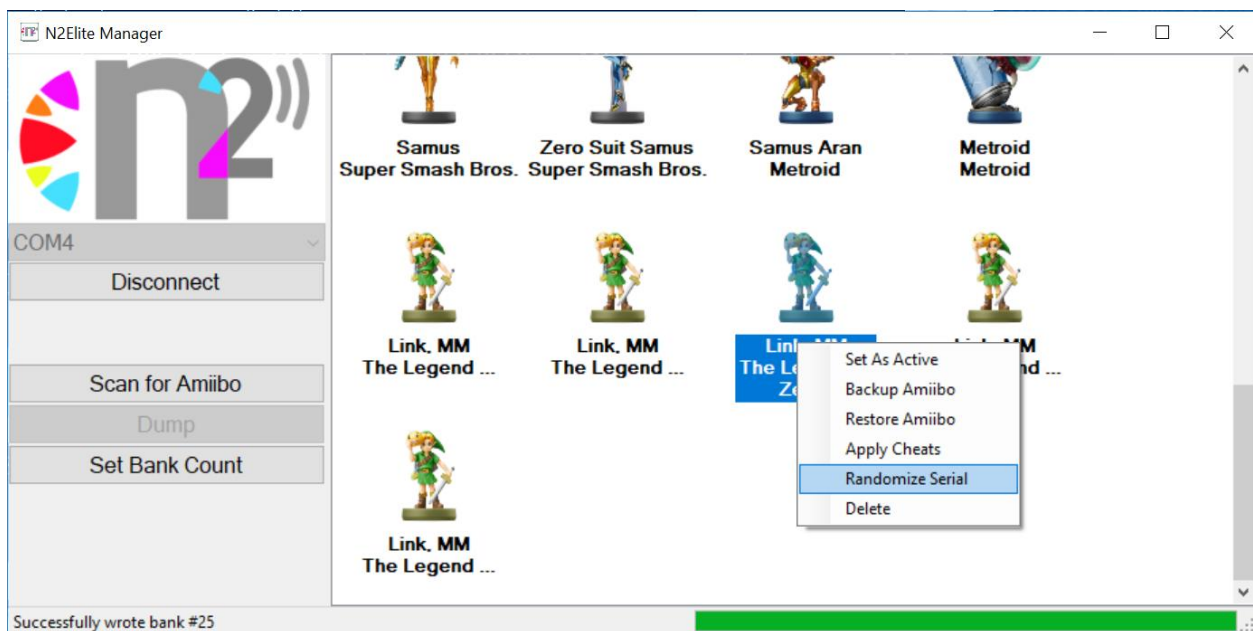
N2Elite Manager

COM4

Disconnect

Scan for Amiibo

Dump

Set Bank Count

Samus
Super Smash Bros.

Zero Suit Samus
Super Smash Bros.

Samus Aran
Metroid

Metroid
Metroid

Link, MM
The Legend ...

Link, MM
The Legend ...

Link, MM
The Le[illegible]
Ze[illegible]

Link, MM
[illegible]nd ...

Set As Active
Backup Amiibo
Restore Amiibo
Apply Cheats
Randomize Serial
Delete

Link, MM
The Legend ...

Successfully wrote bank #25